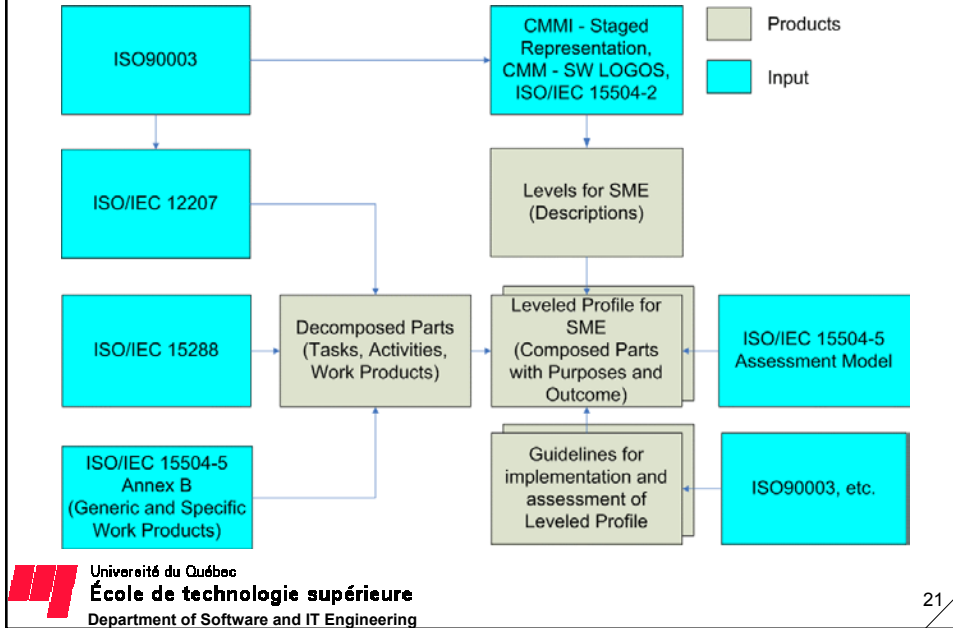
ISO90003

CMMI - Staged Representation, CMM - SW LOGOS, ISO/IEC 15504-2

Products

Input

ISO/IEC 12207

Levels for SME (Descriptions)

ISO/IEC 15288

Decomposed Parts (Tasks, Activities, Work Products)

Leveled Profile for SME (Composed Parts with Purposes and Outcome)

ISO/IEC 15504-5 Assessment Model

ISO/IEC 15504-5 Annex B (Generic and Specific Work Products)

Guidelines for implementation and assessment of Leveled Profile

ISO90003, etc.

Université du Québec
École de technologie supérieure
Department of Software and IT Engineering

21